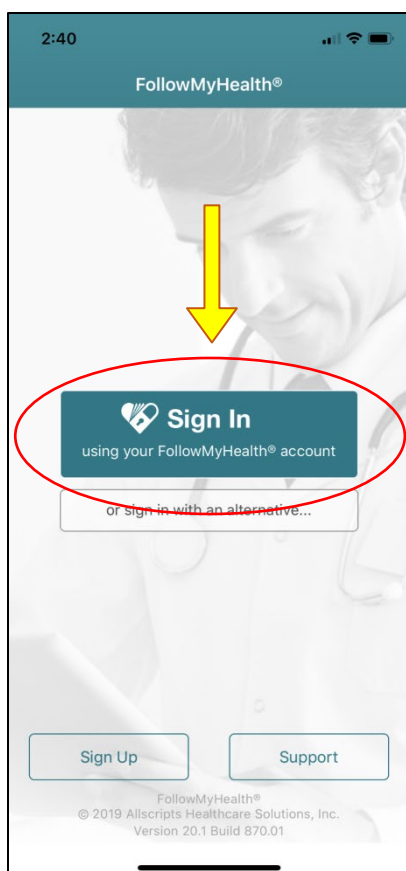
2:40

FollowMyHealth®

Sign In
using your FollowMyHealth® account

or sign in with an alternative...

Sign Up

Support

FollowMyHealth®
© 2019 Allscripts Healthcare Solutions, Inc.
Version 20.1 Build 870.01